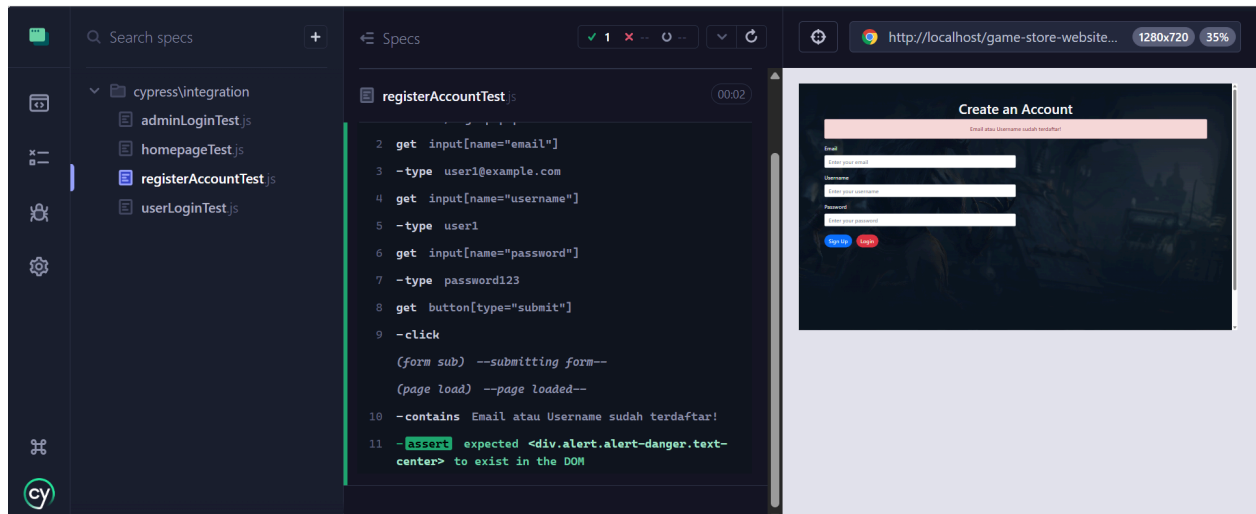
Search specs

+

cypress\integration

adminLoginTest.js

homepageTest.js

registerAccountTest.js

userLoginTest.js

Specs

✓ 1 ✕ -- ○ --

http://localhost/game-store-website... 1280x720 35%

registerAccountTest.js 00:02

2 get input[name="email"]

3 -type user1@example.com

4 get input[name="username"]

5 -type user1

6 get input[name="password"]

7 -type password123

8 get button[type="submit"]

9 -click

(form sub) --submitting form--

(page load) --page loaded--

10 -contains Email atau Username sudah terdaftar!

11 -assert expected <div.alert.alert-danger.text-center> to exist in the DOM

Create an Account

Email atau Username sudah terdaftar!

Email

Enter your email

Username

Enter your username

Password

Enter your password

Sign Up Login